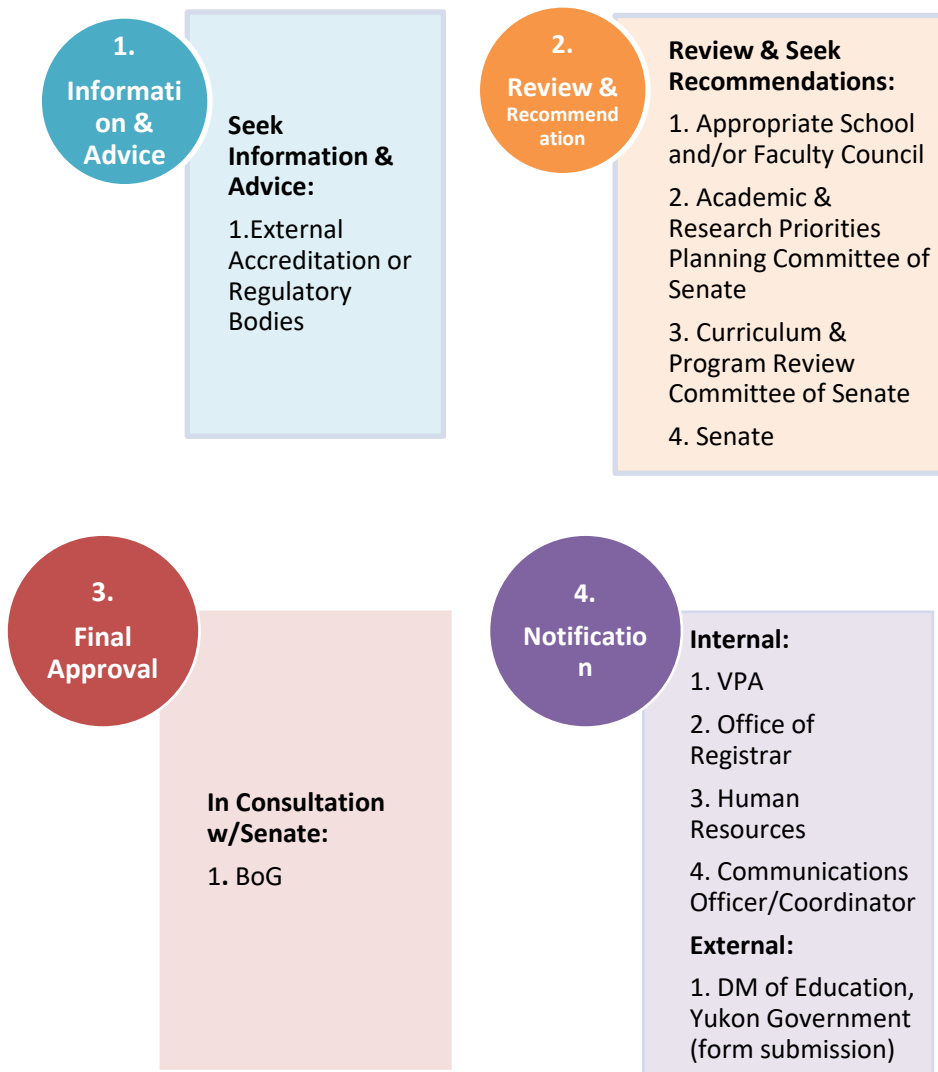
1.
Informati on & Advice

Seek Information & Advice:

1.External Accreditation or Regulatory Bodies

2.
Review & Recommend ation

Review & Seek Recommendations:

1. Appropriate School and/or Faculty Council

2. Academic & Research Priorities Planning Committee of Senate

3. Curriculum & Program Review Committee of Senate

4. Senate

3.
Final Approval

In Consultation w/Senate:

1. BoG

4.
Notificatio n

Internal:

1. VPA

2. Office of Registrar

3. Human Resources

4. Communications Officer/Coordinator

External:

1. DM of Education, Yukon Government (form submission)